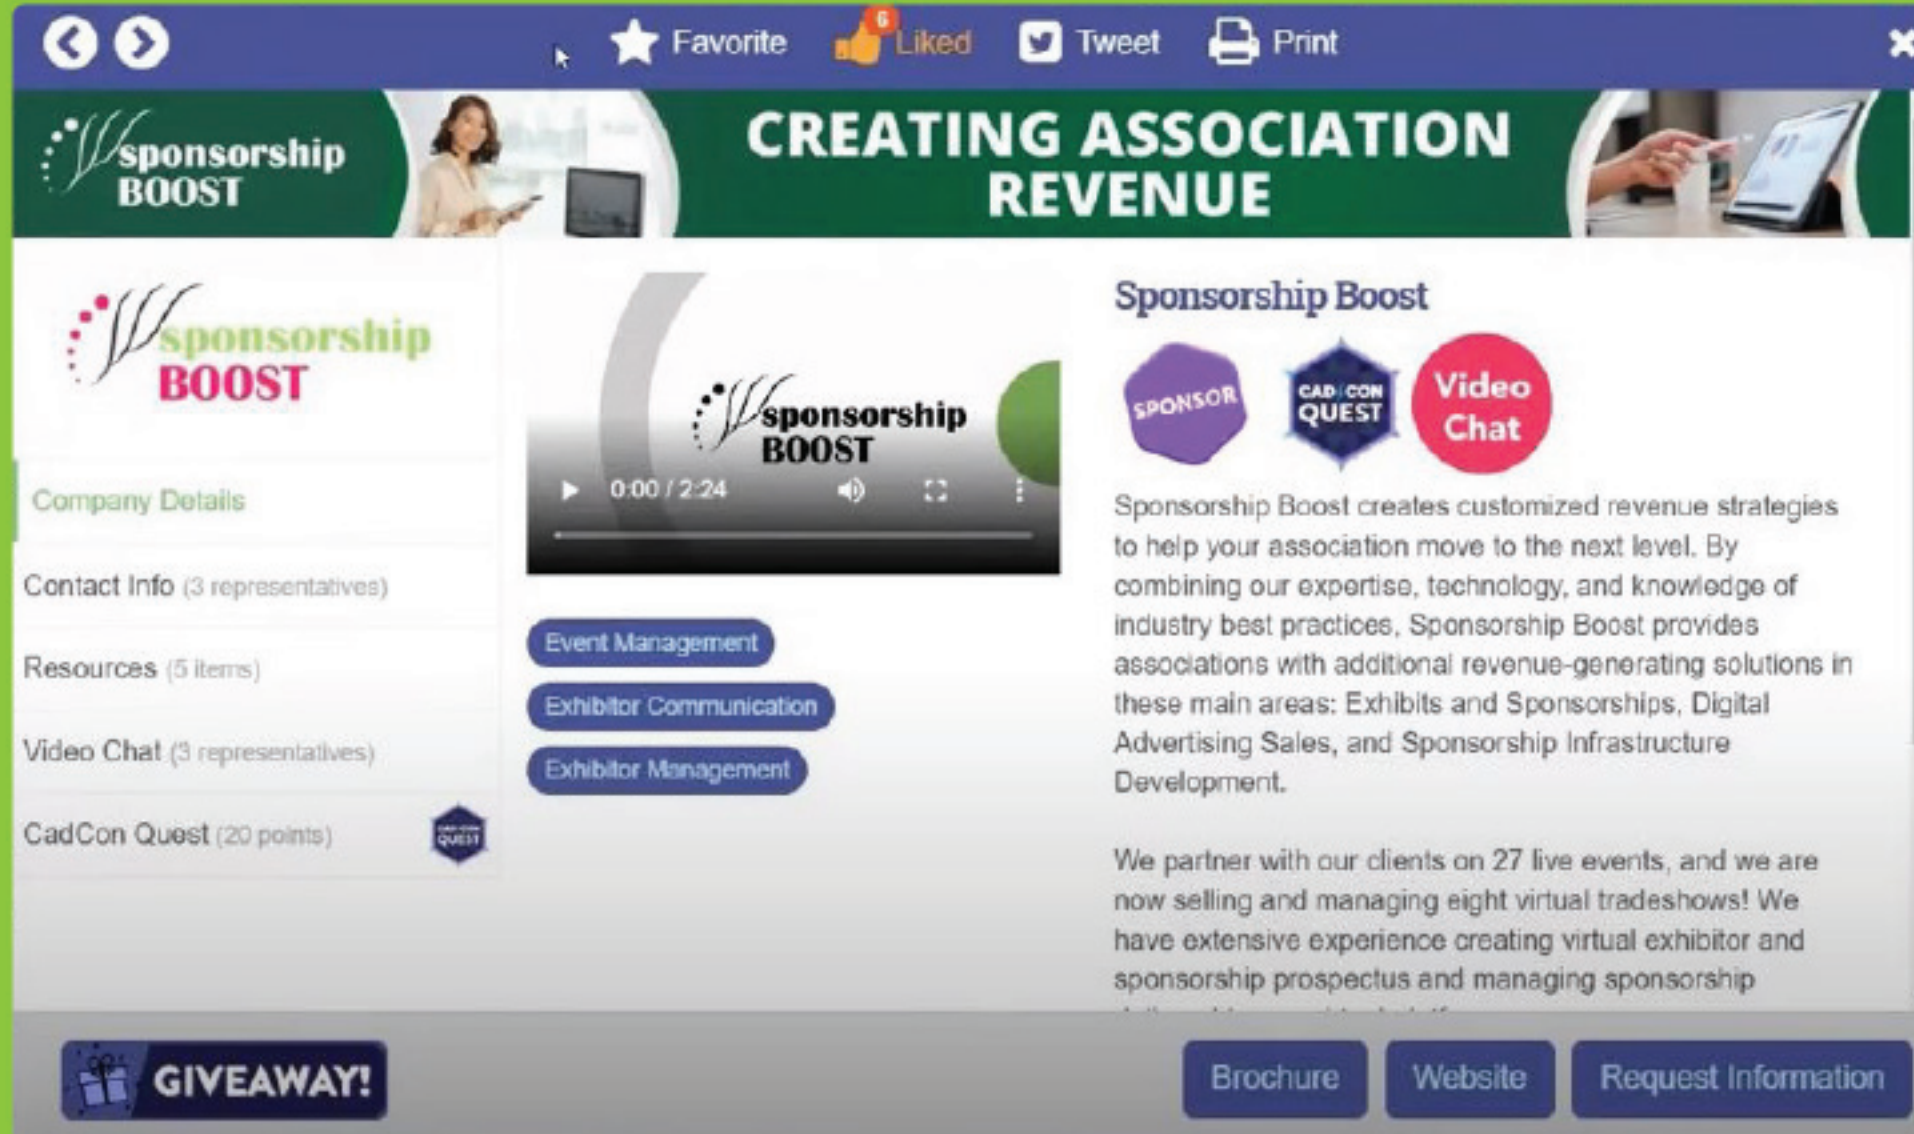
Favorite 6 Liked Tweet Print

sponsorship BOOST

CREATING ASSOCIATION REVENUE

sponsorship BOOST

Company Details

Contact Info (3 representatives)

Resources (5 items)

Video Chat (3 representatives)

CadCon Quest (20 points)

sponsorship BOOST

0:00 / 2:24

Event Management

Exhibitor Communication

Exhibitor Management

Sponsorship Boost

SPONSOR

CAD CON QUEST

Video Chat

Sponsorship Boost creates customized revenue strategies to help your association move to the next level. By combining our expertise, technology, and knowledge of industry best practices, Sponsorship Boost provides associations with additional revenue-generating solutions in these main areas: Exhibits and Sponsorships, Digital Advertising Sales, and Sponsorship Infrastructure Development.

We partner with our clients on 27 live events, and we are now selling and managing eight virtual tradeshows! We have extensive experience creating virtual exhibitor and sponsorship prospectus and managing sponsorship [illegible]

GIVEAWAY!

Brochure

Website

Request Information